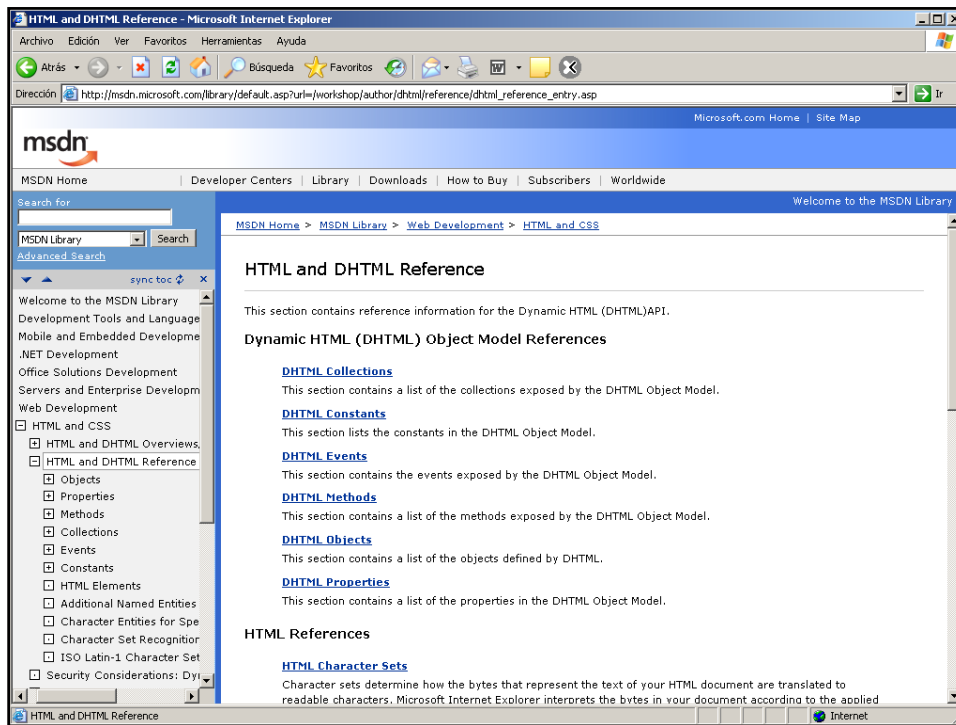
HTML and DHTML Reference - Microsoft Internet Explorer

Archivo Edición Ver Favoritos Herramientas Ayuda

Atrás Búsqueda Favoritos

Dirección http://msdn.microsoft.com/library/default.asp?url=/workshop/author/dhtml/reference/dhtml_reference_entry.asp Ir

Microsoft.com Home | Site Map

msdn

MSDN Home | Developer Centers | Library | Downloads | How to Buy | Subscribers | Worldwide

Search for

MSDN Library Search

Advanced Search

sync toc

Welcome to the MSDN Library
Development Tools and Language
Mobile and Embedded Developme
.NET Development
Office Solutions Development
Servers and Enterprise Developm
Web Development
HTML and CSS
HTML and DHTML Overviews,
HTML and DHTML Reference
Objects
Properties
Methods
Collections
Events
Constants
HTML Elements
Additional Named Entities
Character Entities for Spe
Character Set Recognitior
ISO Latin-1 Character Set
Security Considerations: Dy

Welcome to the MSDN Library

MSDN Home > MSDN Library > Web Development > HTML and CSS

HTML and DHTML Reference

This section contains reference information for the Dynamic HTML (DHTML)API.

Dynamic HTML (DHTML) Object Model References

DHTML Collections
This section contains a list of the collections exposed by the DHTML Object Model.

DHTML Constants
This section lists the constants in the DHTML Object Model.

DHTML Events
This section contains the events exposed by the DHTML Object Model.

DHTML Methods
This section contains a list of the methods exposed by the DHTML Object Model.

DHTML Objects
This section contains a list of the objects defined by DHTML.

DHTML Properties
This section contains a list of the properties in the DHTML Object Model.

HTML References

HTML Character Sets
Character sets determine how the bytes that represent the text of your HTML document are translated to readable characters. Microsoft Internet Explorer interprets the bytes in your document according to the applied

HTML and DHTML Reference

Internet